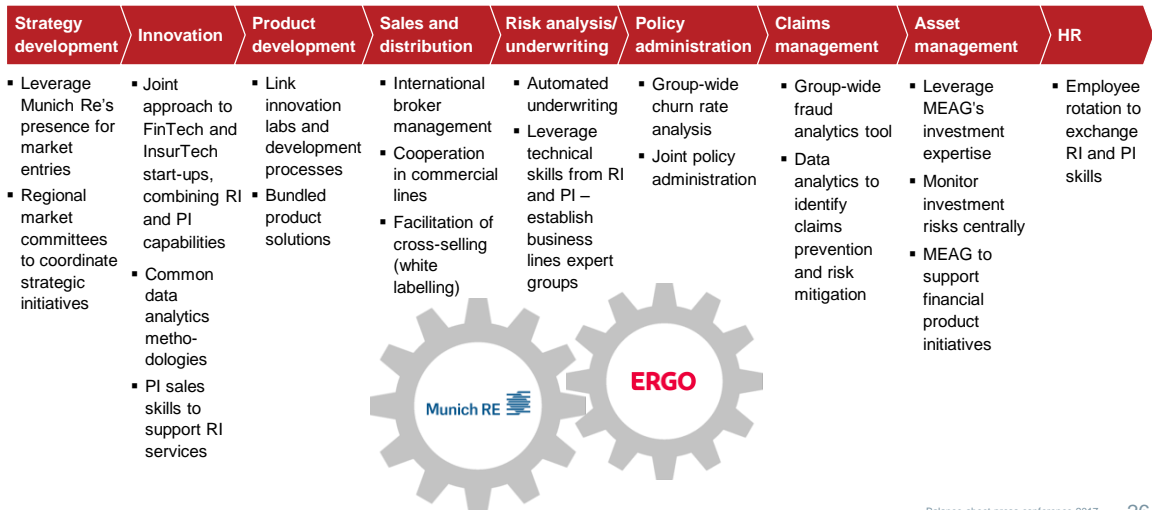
Strategy development

Innovation

Product development

Sales and distribution

Risk analysis/ underwriting

Policy administration

Claims management

Asset management

HR

▪ Leverage Munich Re's presence for market entries
▪ Regional market committees to coordinate strategic initiatives

▪ Joint approach to FinTech and InsurTech start-ups, combining RI and PI capabilities
▪ Common data analytics methodologies
▪ PI sales skills to support RI services

▪ Link innovation labs and development processes
▪ Bundled product solutions

▪ International broker management
▪ Cooperation in commercial lines
▪ Facilitation of cross-selling (white labelling)

▪ Automated underwriting
▪ Leverage technical skills from RI and PI – establish business lines expert groups

▪ Group-wide churn rate analysis
▪ Joint policy administration

▪ Group-wide fraud analytics tool
▪ Data analytics to identify claims prevention and risk mitigation

▪ Leverage MEAG's investment expertise
▪ Monitor investment risks centrally
▪ MEAG to support financial product initiatives

▪ Employee rotation to exchange RI and PI skills

Munich RE

ERGO

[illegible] 26